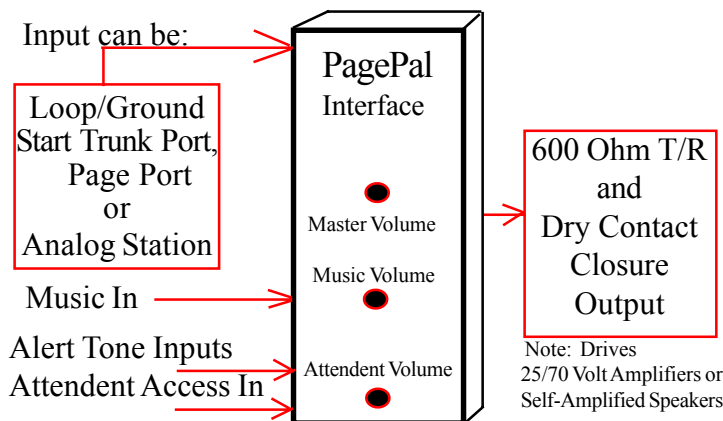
Input can be:

Loop/Ground Start Trunk Port, Page Port or Analog Station

PagePal
Interface

Master Volume

Music Volume

Attendent Volume

Music In

Alert Tone Inputs

Attendent Access In

600 Ohm T/R and Dry Contact Closure Output

Note: Drives 25/70 Volt Amplifiers or Self-Amplified Speakers